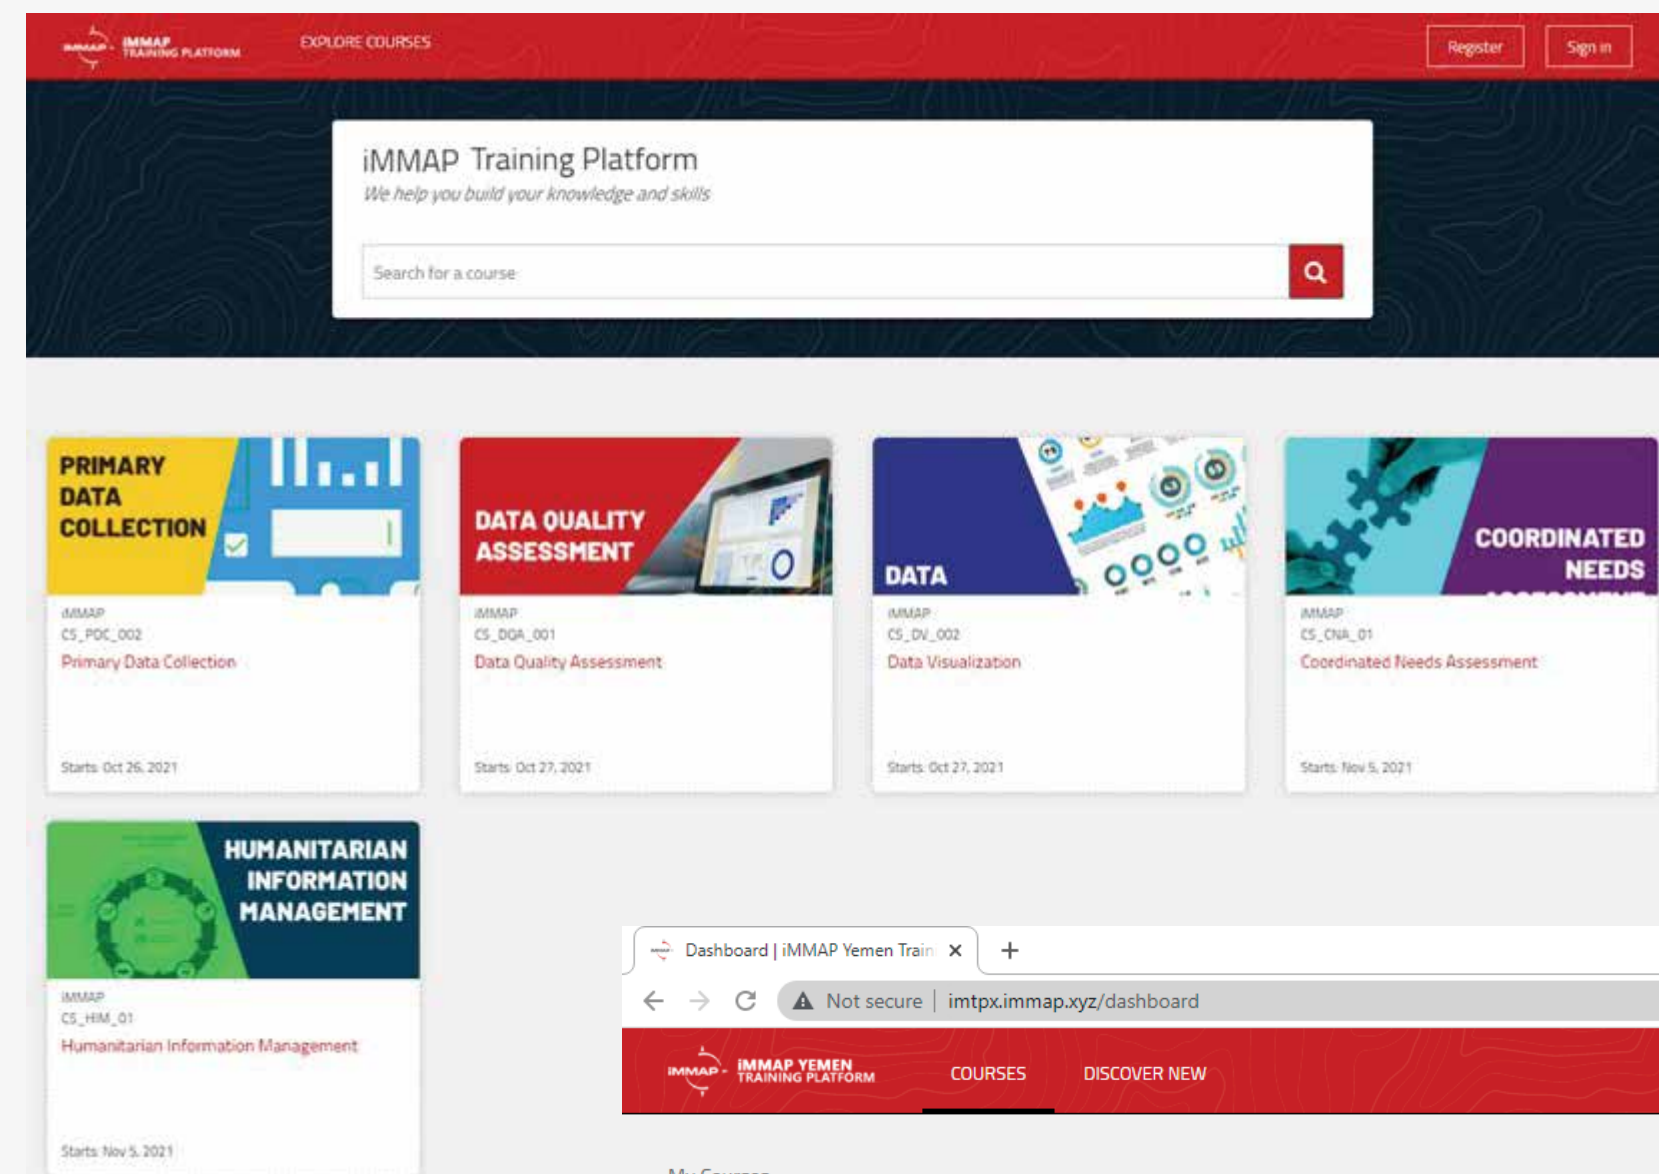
iMMAP TRAINING PLATFORM EXPLORE COURSES Register Sign in

iMMAP Training Platform
We help you build your knowledge and skills

Search for a course

PRIMARY DATA COLLECTION
iMMAP
CS_PDC_002
Primary Data Collection
Starts: Oct 26, 2021

DATA QUALITY ASSESSMENT
iMMAP
CS_DQA_001
Data Quality Assessment
Starts: Oct 27, 2021

DATA
iMMAP
CS_DV_002
Data Visualization
Starts: Oct 27, 2021

COORDINATED NEEDS
iMMAP
CS_CNA_01
Coordinated Needs Assessment
Starts: Nov 5, 2021

HUMANITARIAN INFORMATION MANAGEMENT
iMMAP
CS_HIM_01
Humanitarian Information Management
Starts: Nov 5, 2021

Dashboard | iMMAP Yemen Train ×
Not secure | imtpx.immap.xyz/dashboard
iMMAP IMMAP YEMEN TRAINING PLATFORM COURSES DISCOVER NEW
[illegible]